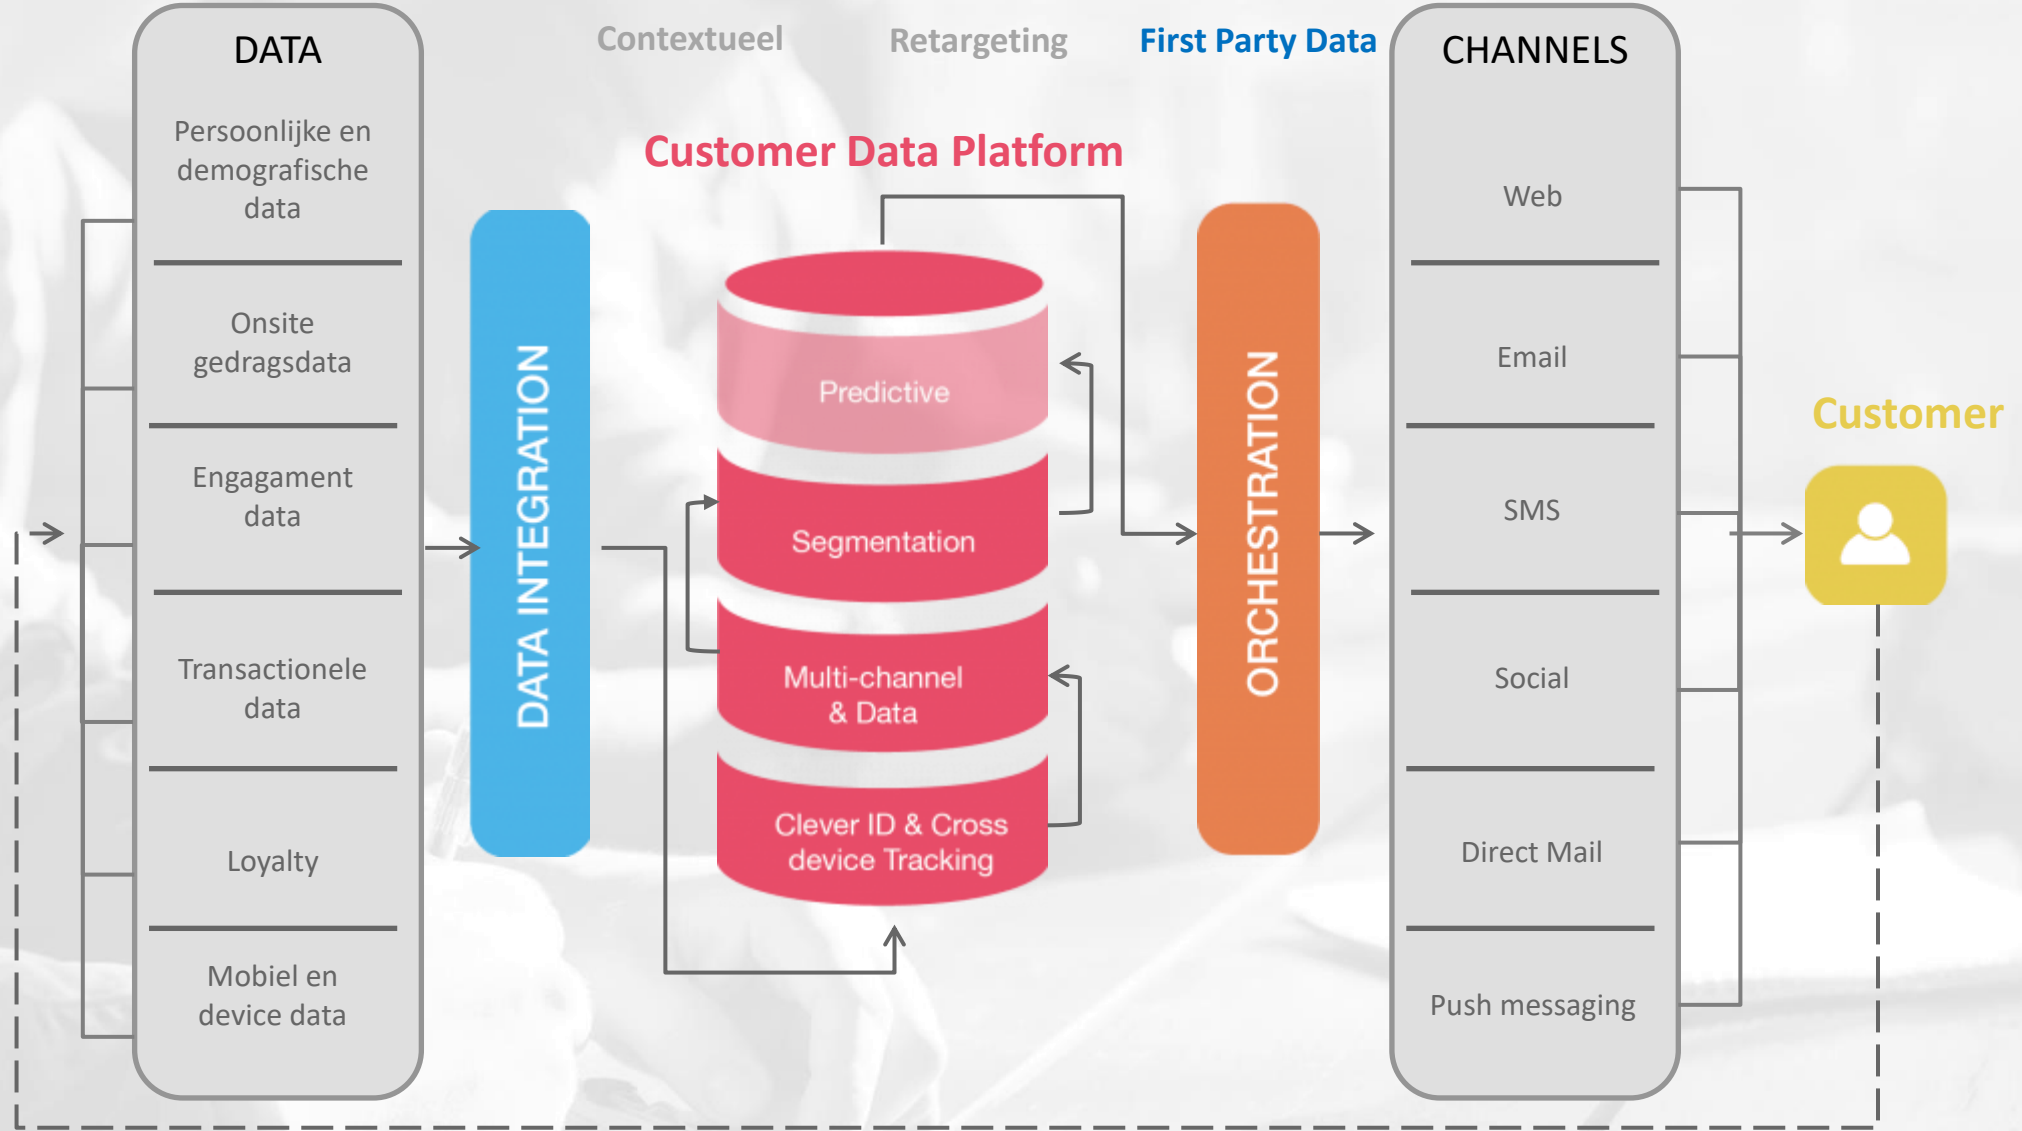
DATA

Persoonlijke en demografische data

Onsite gedragsdata

Engagement data

Transactionele data

Loyalty

Mobiel en device data

Contextueel

Retargeting

First Party Data

Customer Data Platform

DATA INTEGRATION

Predictive

Segmentation

Multi-channel & Data

Clever ID & Cross device Tracking

ORCHESTRATION

CHANNELS

Web

Email

SMS

Social

Direct Mail

Push messaging

Customer